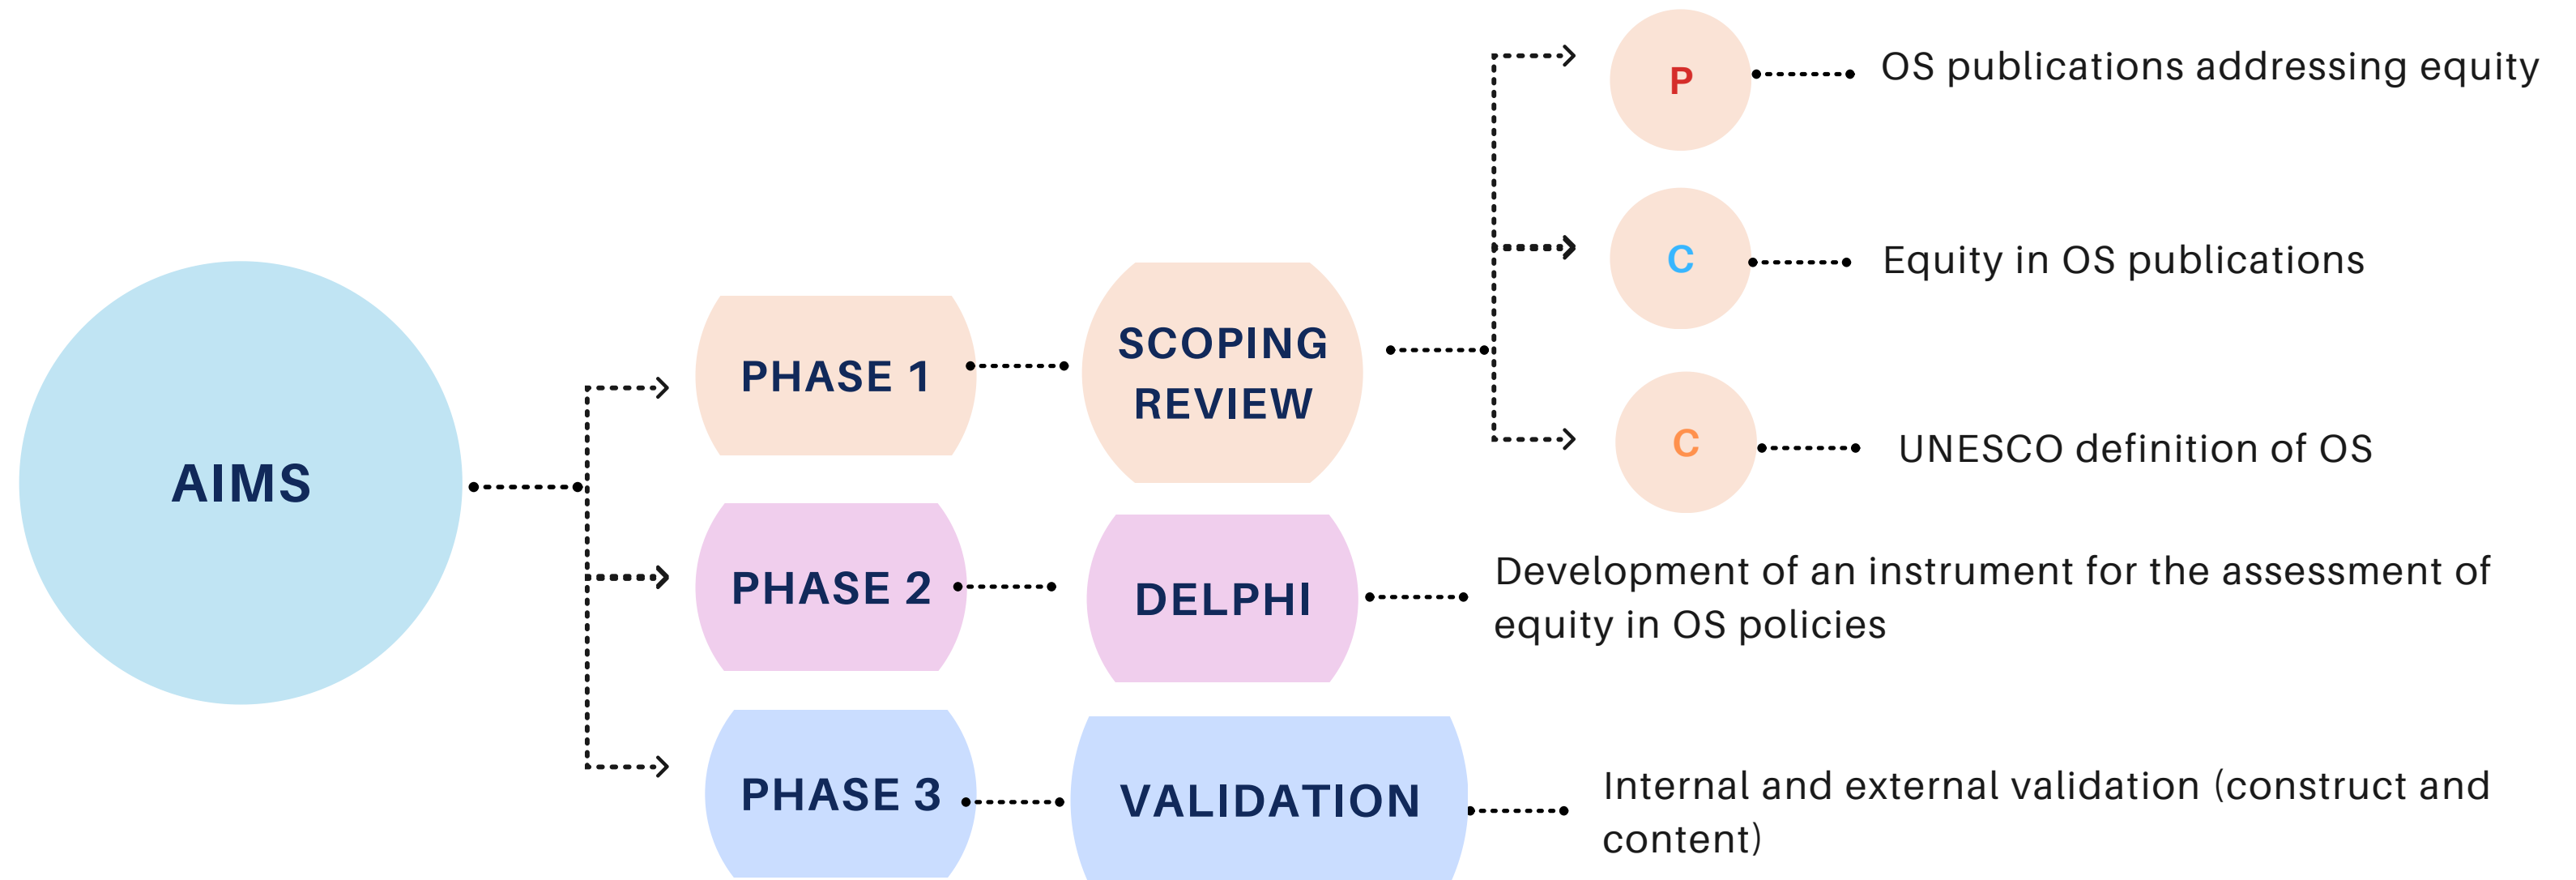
AIMS

PHASE 1

SCOPING REVIEW

P

OS publications addressing equity

C

Equity in OS publications

C

UNESCO definition of OS

PHASE 2

DELPHI

Development of an instrument for the assessment of equity in OS policies

PHASE 3

VALIDATION

Internal and external validation (construct and content)